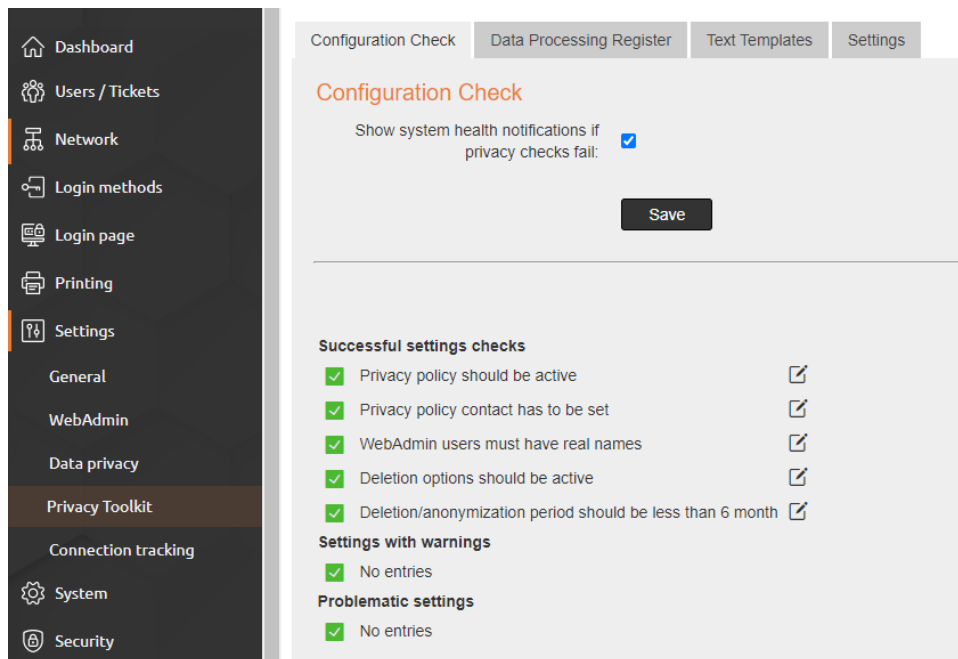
Dashboard
Users / Tickets
Network
Login methods
Login page
Printing
Settings
General
WebAdmin
Data privacy
Privacy Toolkit
Connection tracking
System
Security

Configuration Check | Data Processing Register | Text Templates | Settings

Configuration Check

Show system health notifications if privacy checks fail:

Save

Successful settings checks
Privacy policy should be active
Privacy policy contact has to be set
WebAdmin users must have real names
Deletion options should be active
Deletion/anonymization period should be less than 6 month

Settings with warnings
No entries

Problematic settings
No entries